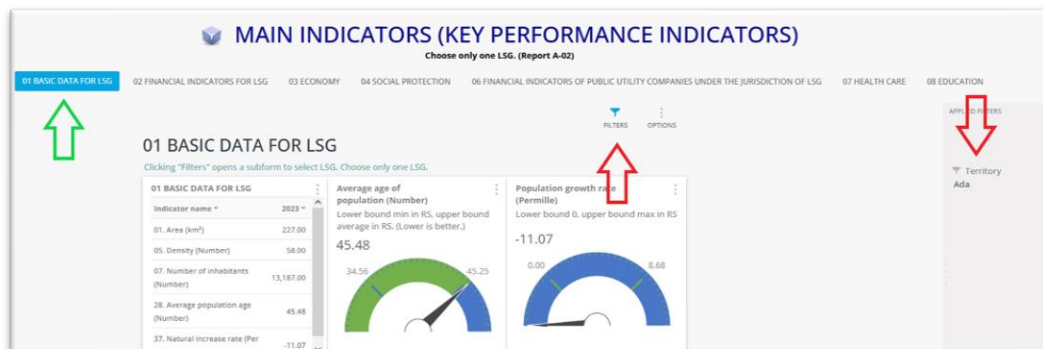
MAIN INDICATORS (KEY PERFORMANCE INDICATORS)
Choose only one LSG. (Report A-02)

01 BASIC DATA FOR LSG 02 FINANCIAL INDICATORS FOR LSG 03 ECONOMY 04 SOCIAL PROTECTION 06 FINANCIAL INDICATORS OF PUBLIC UTILITY COMPANIES UNDER THE JURISDICTION OF LSG 07 HEALTH CARE 08 EDUCATION

APPLIED FILTERS

FILTERS OPTIONS

01 BASIC DATA FOR LSG
Clicking "Filters" opens a subform to select LSG. Choose only one LSG.

Territory
Ada

01 BASIC DATA FOR LSG

| Indicator name | 2023 |
|---|---|
| 01. Area (km²) | 227.00 |
| 05. Density (Number) | 58.00 |
| 07. Number of inhabitants (Number) | 13,187.00 |
| 28. Average population age (Number) | 45.48 |
| 37. Natural increase rate (Per | -11.07 |

Average age of population (Number)
Lower bound min in RS, upper bound average in RS. (Lower is better.)
45.48
34.56
45.25

Population growth rate (Permille)
Lower bound 0, upper bound max in RS
-11.07
0.00
8.68